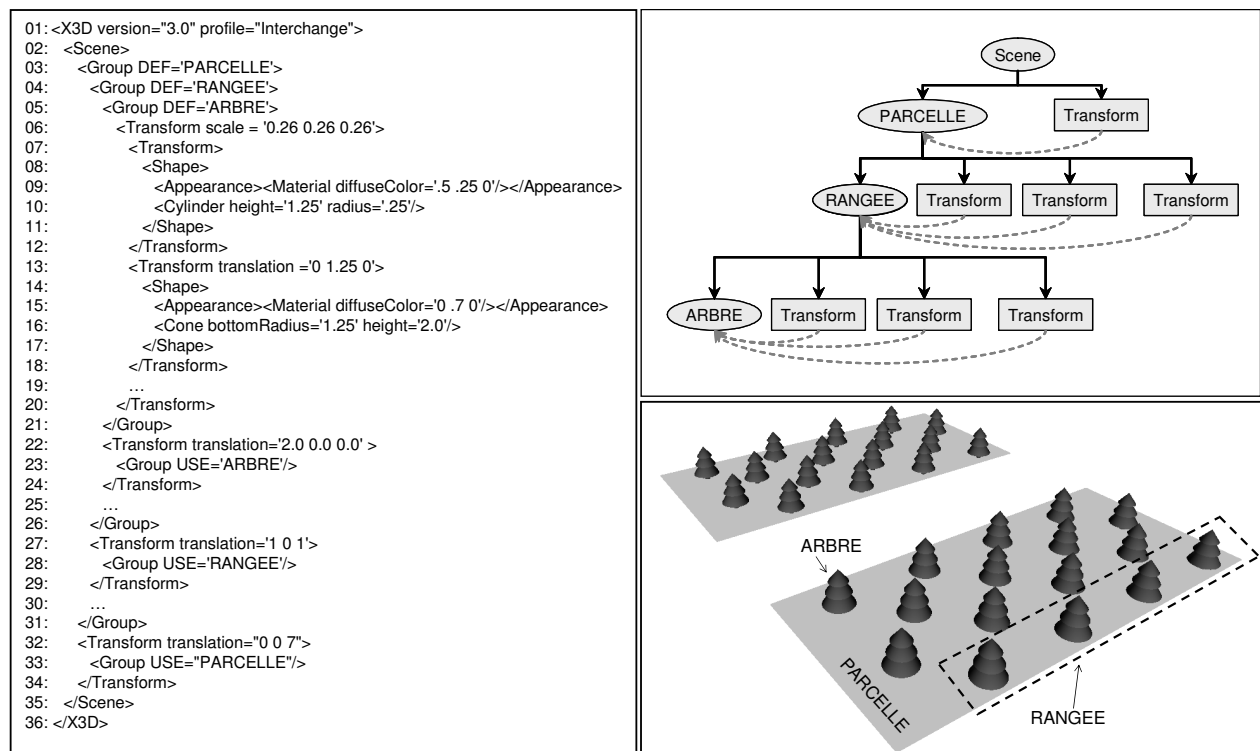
01: <X3D version="3.0" profile="Interchange">
02: <Scene>
03: <Group DEF='PARCELLE'>
04: <Group DEF='RANGEE'>
05: <Group DEF='ARBRE'>
06: <Transform scale = '0.26 0.26 0.26'>
07: <Transform>
08: <Shape>
09: <Appearance><Material diffuseColor='.5 .25 0'/></Appearance>
10: <Cylinder height='1.25' radius='.25'/>
11: </Shape>
12: </Transform>
13: <Transform translation ='0 1.25 0'>
14: <Shape>
15: <Appearance><Material diffuseColor='0 .7 0'/></Appearance>
16: <Cone bottomRadius='1.25' height='2.0'/>
17: </Shape>
18: </Transform>
19: …
20: </Transform>
21: </Group>
22: <Transform translation='2.0 0.0 0.0' >
23: <Group USE='ARBRE'/>
24: </Transform>
25: …
26: </Group>
27: <Transform translation='1 0 1'>
28: <Group USE='RANGEE'/>
29: </Transform>
30: …
31: </Group>
32: <Transform translation="0 0 7">
33: <Group USE="PARCELLE"/>
34: </Transform>
35: </Scene>
36: </X3D>

Scene
PARCELLE
Transform
RANGEE
Transform
Transform
Transform
ARBRE
Transform
Transform
Transform

ARBRE
PARCELLE
RANGEE